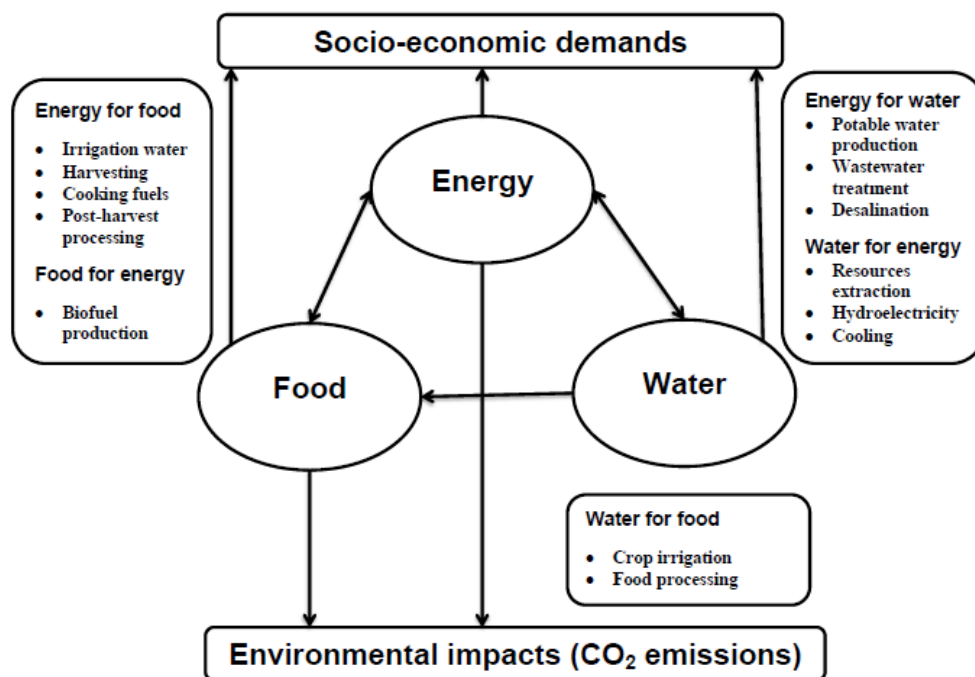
Socio-economic demands

Energy for food
- Irrigation water
- Harvesting
- Cooking fuels
- Post-harvest processing

Food for energy
- Biofuel production

Energy

Energy for water
- Potable water production
- Wastewater treatment
- Desalination

Water for energy
- Resources extraction
- Hydroelectricity
- Cooling

Food

Water

Water for food
- Crop irrigation
- Food processing

Environmental impacts ($CO_2$ emissions)